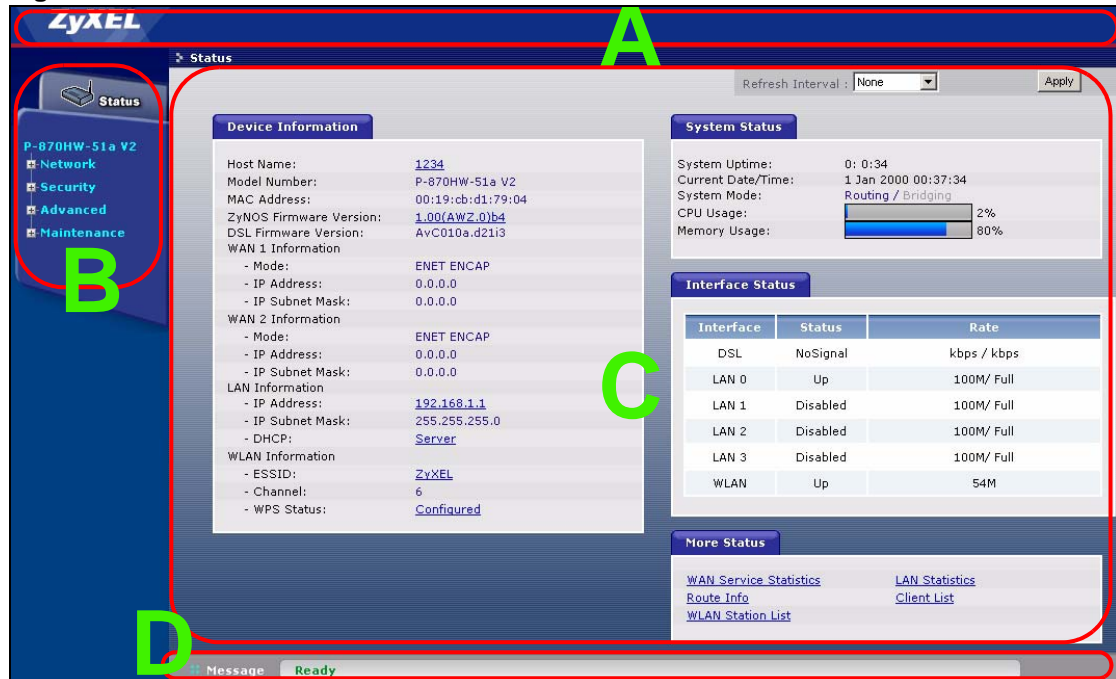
ZyXEL

A

Status

Status

P-870HW-51a V2
Network
Security
Advanced
Maintenance

B

Refresh Interval : None Apply

Device Information

Host Name: 1234
Model Number: P-870HW-51a V2
MAC Address: 00:19:cb:d1:79:04
ZyNOS Firmware Version: 1.00(AWZ.0)b4
DSL Firmware Version: AvC010a.d21i3
WAN 1 Information
- Mode: ENET ENCAP
- IP Address: 0.0.0.0
- IP Subnet Mask: 0.0.0.0
WAN 2 Information
- Mode: ENET ENCAP
- IP Address: 0.0.0.0
- IP Subnet Mask: 0.0.0.0
LAN Information
- IP Address: 192.168.1.1
- IP Subnet Mask: 255.255.255.0
- DHCP: Server
WLAN Information
- ESSID: ZyXEL
- Channel: 6
- WPS Status: Configured

System Status

System Uptime: 0: 0:34
Current Date/Time: 1 Jan 2000 00:37:34
System Mode: Routing / Bridging
CPU Usage: 2%
Memory Usage: 80%

Interface Status

| Interface | Status | Rate |
|---|---|---|
| DSL | NoSignal | kbps / kbps |
| LAN 0 | Up | 100M/ Full |
| LAN 1 | Disabled | 100M/ Full |
| LAN 2 | Disabled | 100M/ Full |
| LAN 3 | Disabled | 100M/ Full |
| WLAN | Up | 54M |

C

More Status

WAN Service Statistics
Route Info
WLAN Station List
LAN Statistics
Client List

D

Message Ready